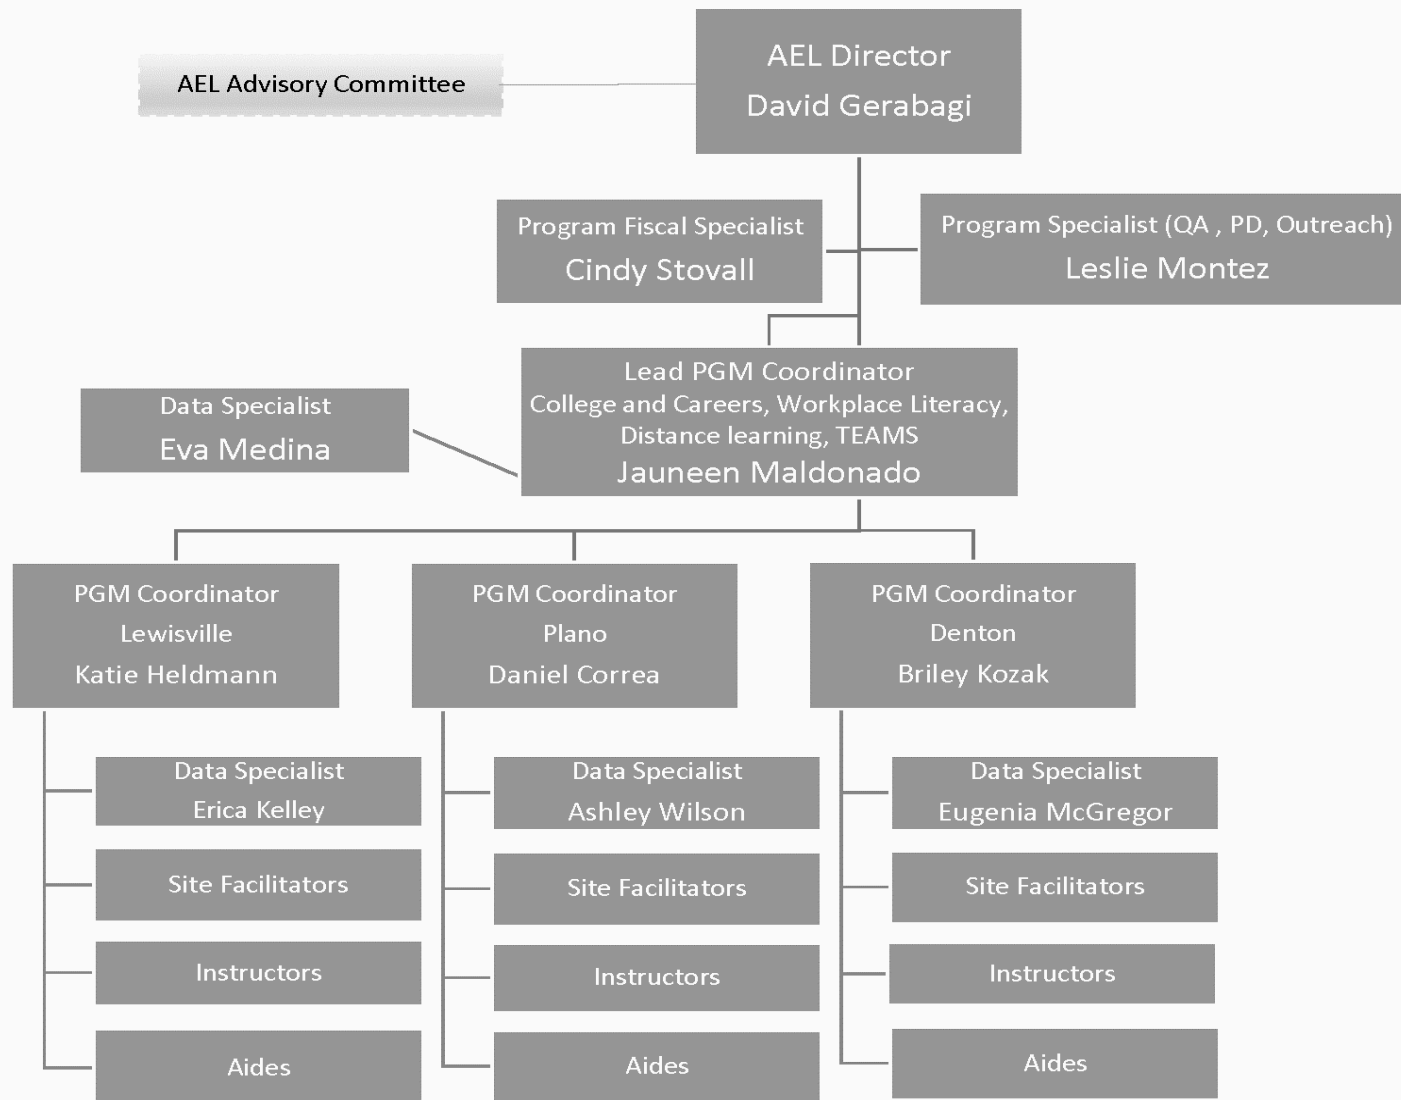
AEL Advisory Committee

AEL Director
David Gerabagi

Program Fiscal Specialist
Cindy Stovall

Program Specialist (QA , PD, Outreach)
Leslie Montez

Data Specialist
Eva Medina

Lead PGM Coordinator
College and Careers, Workplace Literacy, Distance learning, TEAMS
Jauneen Maldonado

PGM Coordinator
Lewisville
Katie Heldmann

Data Specialist
Erica Kelley

Site Facilitators

Instructors

Aides

PGM Coordinator
Plano
Daniel Correa

Data Specialist
Ashley Wilson

Site Facilitators

Instructors

Aides

PGM Coordinator
Denton
Briley Kozak

Data Specialist
Eugenia McGregor

Site Facilitators

Instructors

Aides